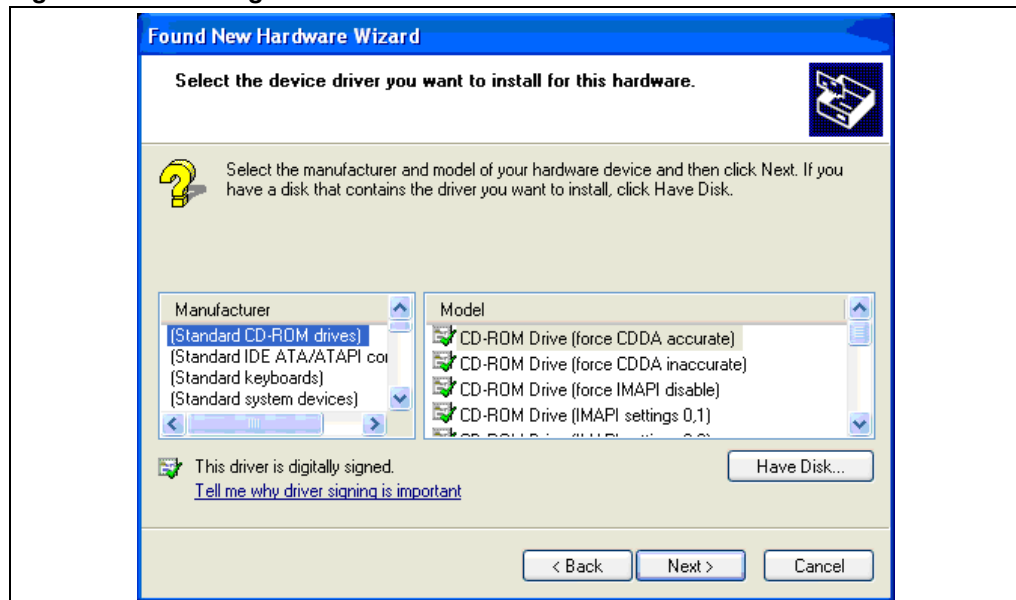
Found New Hardware Wizard

Select the device driver you want to install for this hardware.

Select the manufacturer and model of your hardware device and then click Next. If you have a disk that contains the driver you want to install, click Have Disk.

| Manufacturer |
|---|
| (Standard CD-ROM drives) |
| (Standard IDE ATA/ATAPI co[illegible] |
| (Standard keyboards) |
| (Standard system devices) |

| Model |
|---|
| CD-ROM Drive (force CDDA accurate) |
| CD-ROM Drive (force CDDA inaccurate) |
| CD-ROM Drive (force IMAPI disable) |
| CD-ROM Drive (IMAPI settings 0,1) |
| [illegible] |

This driver is digitally signed.
Tell me why driver signing is important

Have Disk...

< Back Next > Cancel